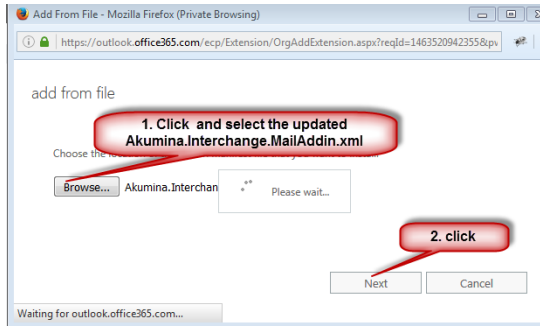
Add From File - Mozilla Firefox (Private Browsing)

https://outlook.office365.com/ecp/Extension/OrgAddExtension.aspx?reqId=1463520942355&pv

add from file

1. Click and select the updated Akumina.Interchange.MailAddin.xml

Choose the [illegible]

Browse... Akumina.Interchan

Please wait...

2. click

Next

Cancel

Waiting for outlook.office365.com...